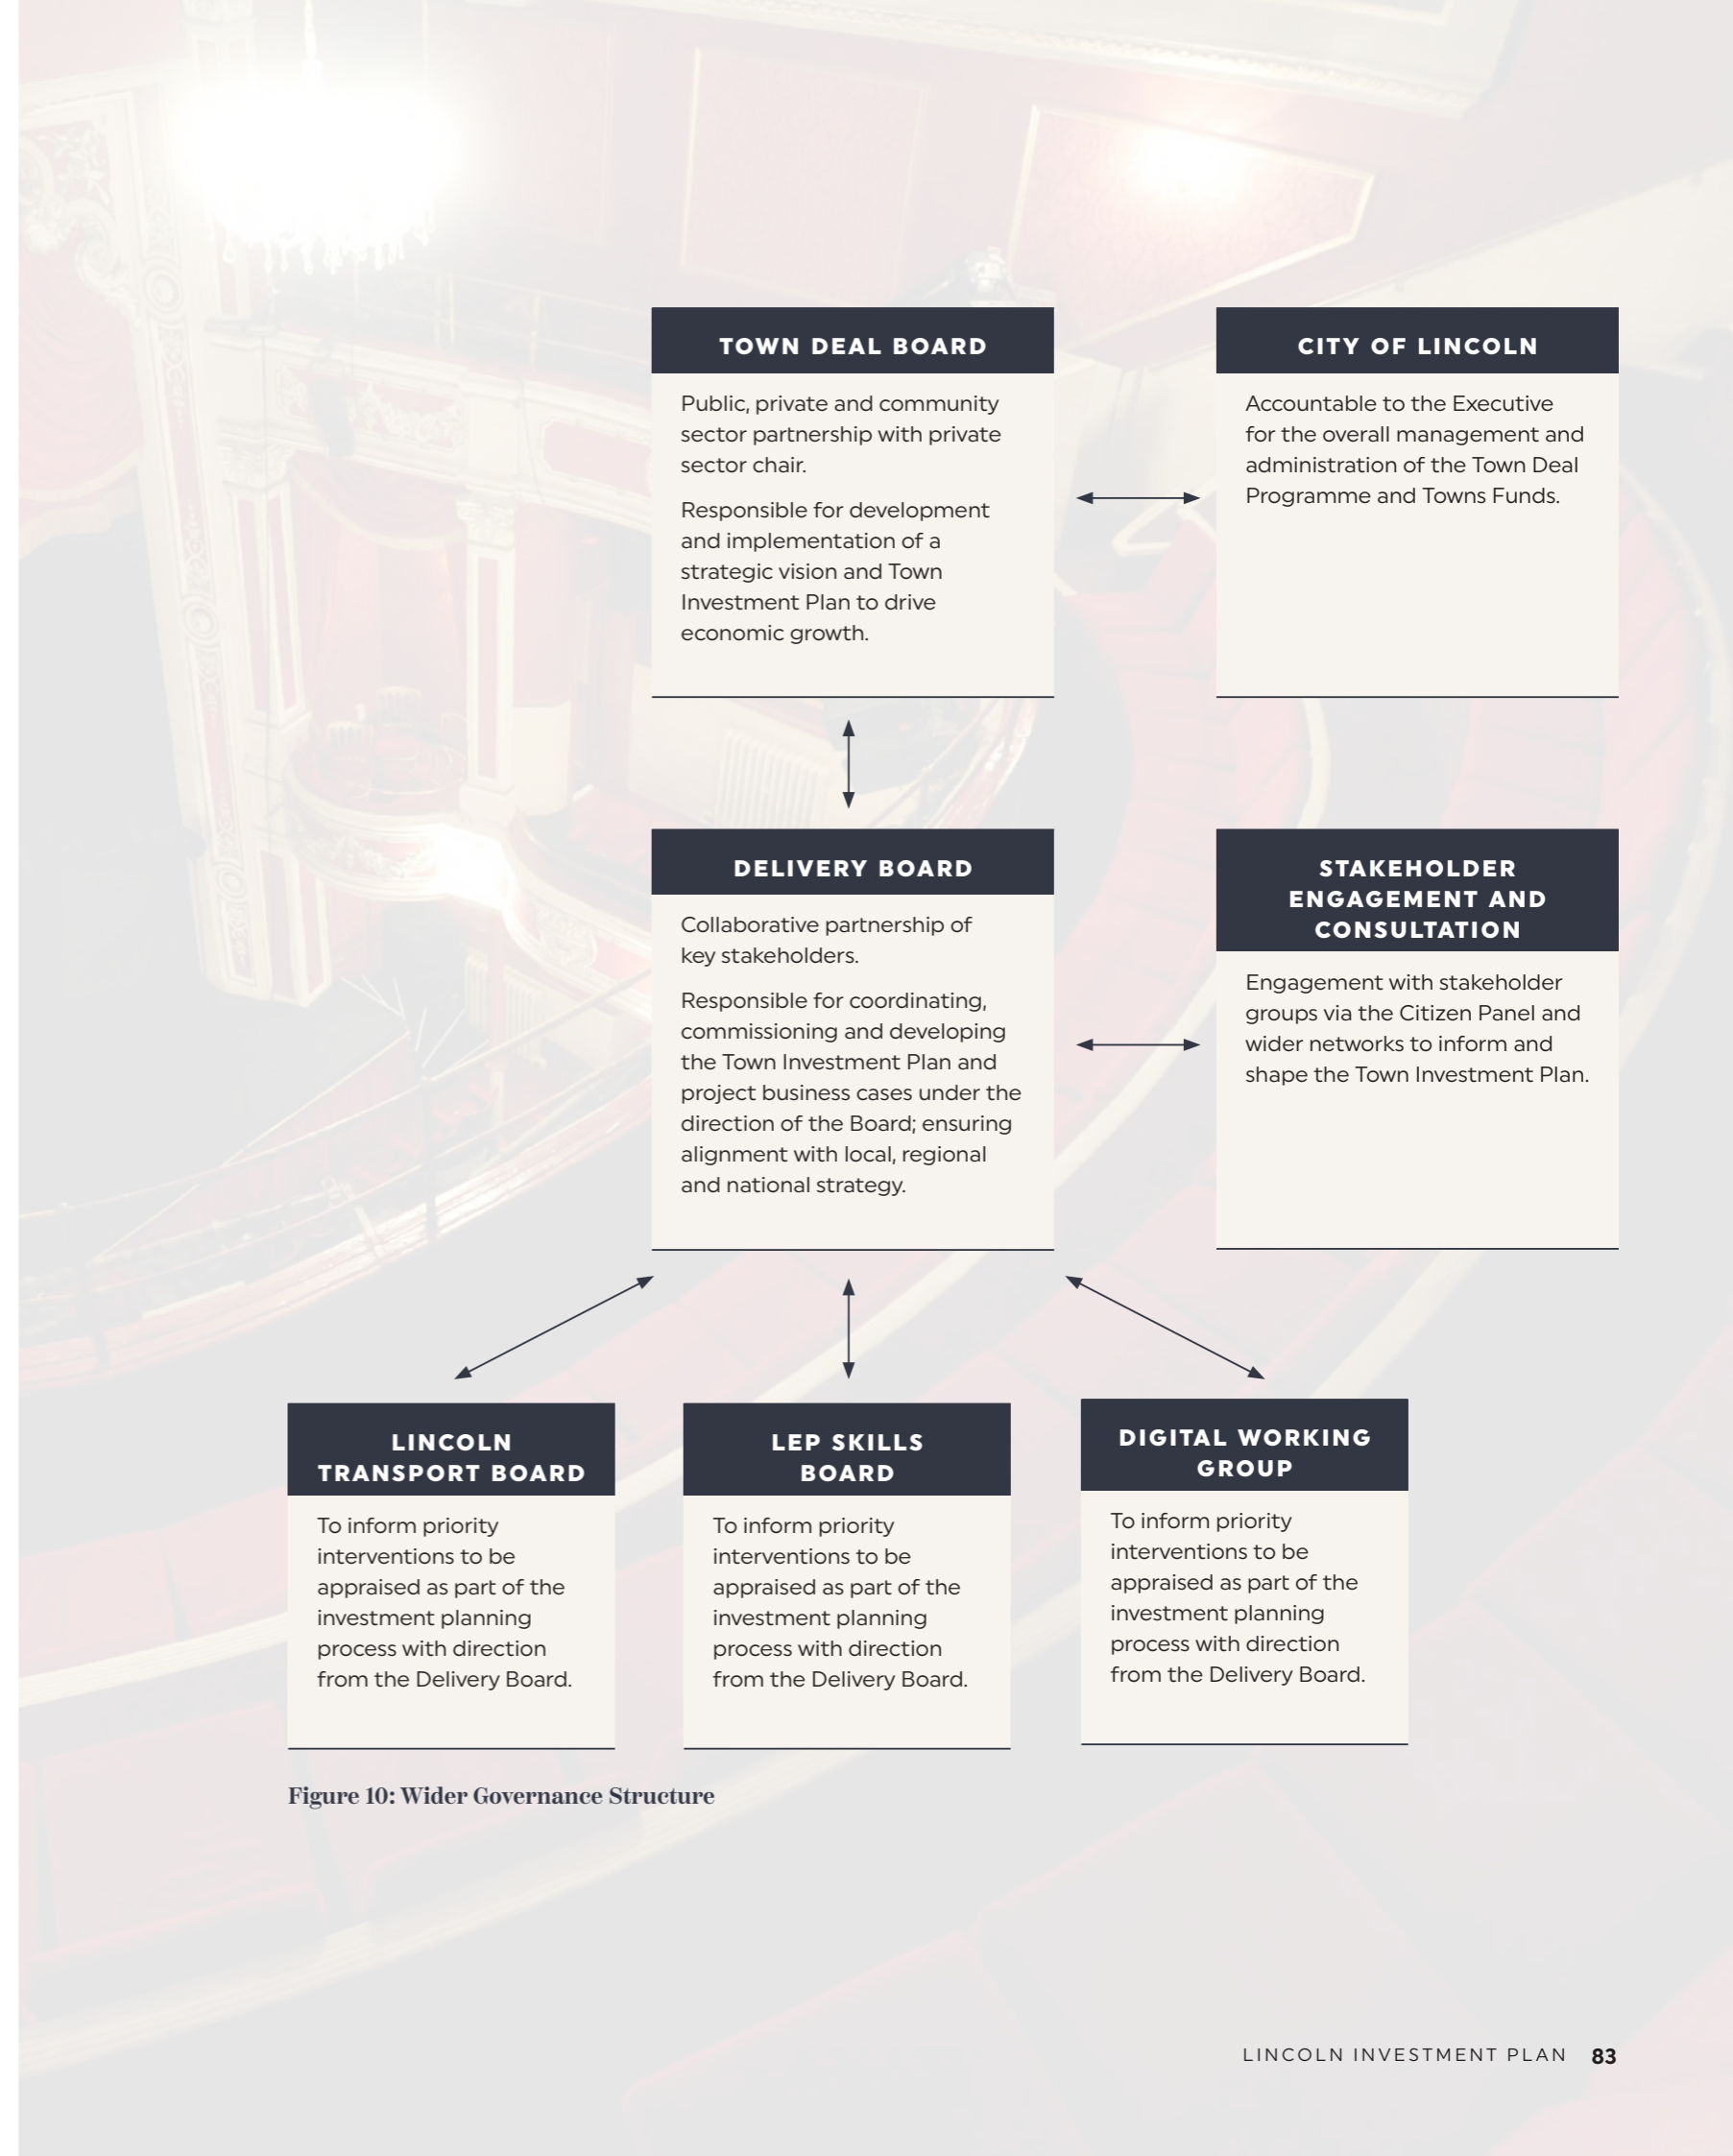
TOWN DEAL BOARD

Public, private and community sector partnership with private sector chair.

Responsible for development and implementation of a strategic vision and Town Investment Plan to drive economic growth.

CITY OF LINCOLN

Accountable to the Executive for the overall management and administration of the Town Deal Programme and Towns Funds.

DELIVERY BOARD

Collaborative partnership of key stakeholders.

Responsible for coordinating, commissioning and developing the Town Investment Plan and project business cases under the direction of the Board; ensuring alignment with local, regional and national strategy.

STAKEHOLDER ENGAGEMENT AND CONSULTATION

Engagement with stakeholder groups via the Citizen Panel and wider networks to inform and shape the Town Investment Plan.

LINCOLN TRANSPORT BOARD

To inform priority interventions to be appraised as part of the investment planning process with direction from the Delivery Board.

LEP SKILLS BOARD

To inform priority interventions to be appraised as part of the investment planning process with direction from the Delivery Board.

DIGITAL WORKING GROUP

To inform priority interventions to be appraised as part of the investment planning process with direction from the Delivery Board.

Figure 10: Wider Governance Structure

LINCOLN INVESTMENT PLAN 83